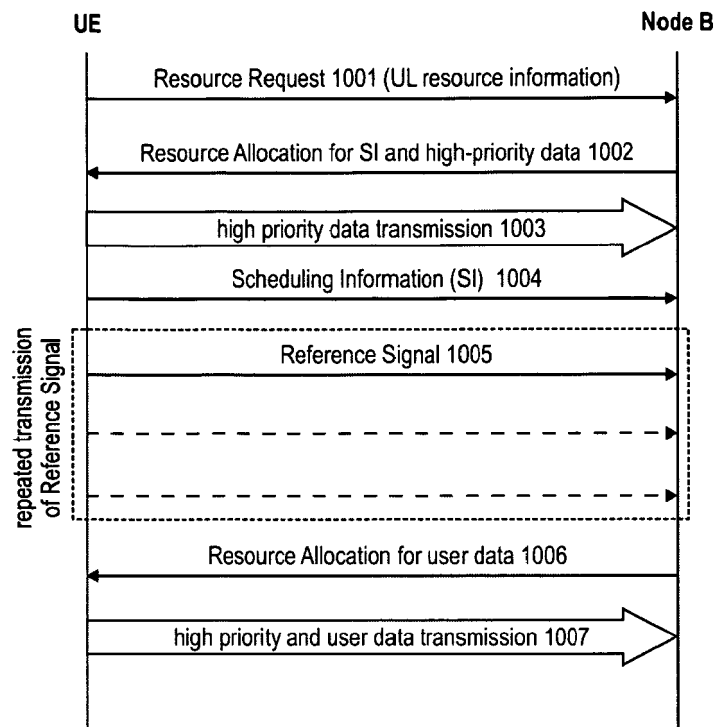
UE

Node B

Resource Request 1001 (UL resource information)

Resource Allocation for SI and high-priority data 1002

high priority data transmission 1003

Scheduling Information (SI) 1004

repeated transmission of Reference Signal

Reference Signal 1005

Resource Allocation for user data 1006

high priority and user data transmission 1007